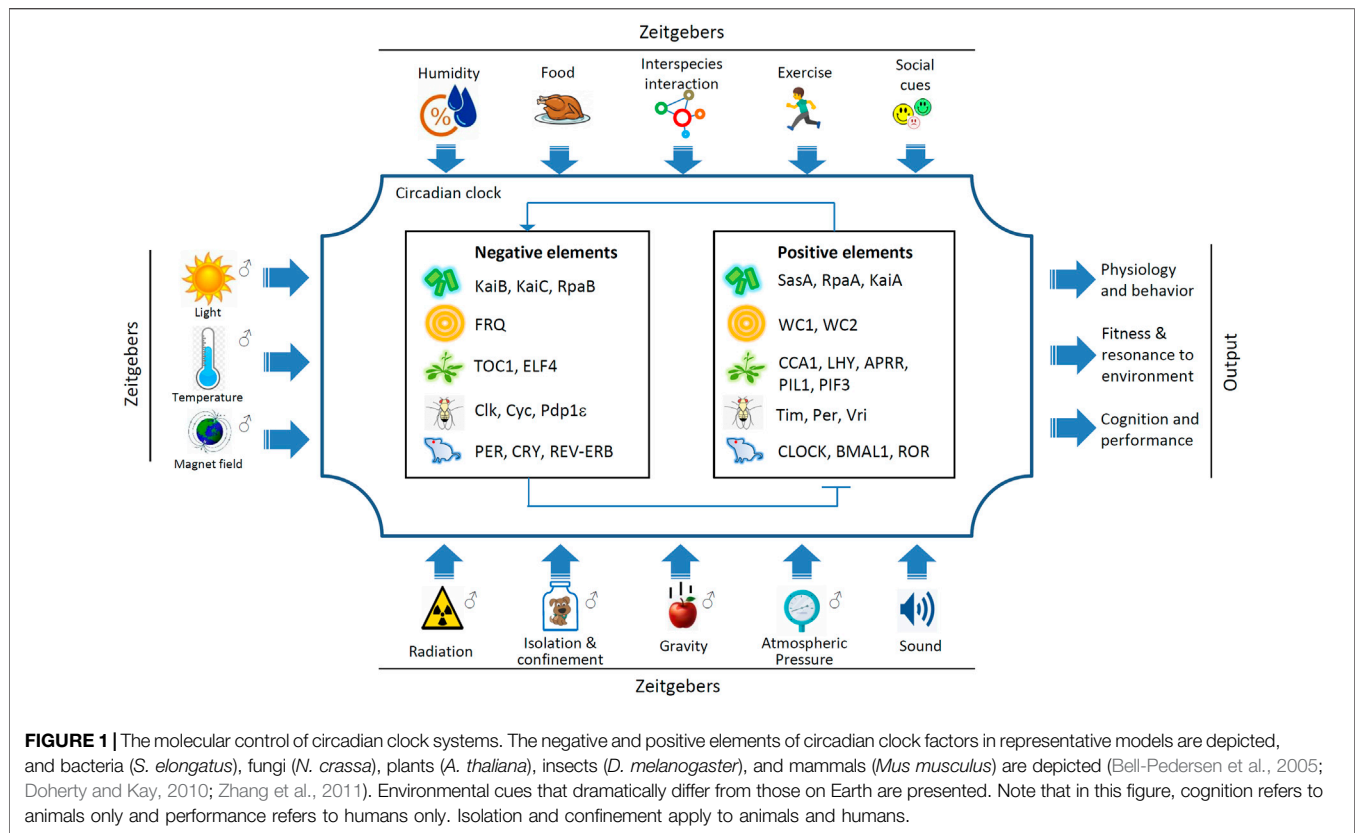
Zeitgebers

Humidity

%

Food

Interspecies interaction

Exercise

Social cues

Circadian clock

Zeitgebers

Light

♂

Temperature

♂

Magnet field

Negative elements

KaiB, KaiC, RpaB

FRQ

TOC1, ELF4

Clk, Cyc, Pdp1ε

PER, CRY, REV-ERB

Positive elements

SasA, RpaA, KaiA

WC1, WC2

CCA1, LHY, APRR, PIL1, PIF3

Tim, Per, Vri

CLOCK, BMAL1, ROR

Physiology and behavior

Fitness & resonance to environment

Cognition and performance

Output

♂

Radiation

♂

Isolation & confinement

♂

Gravity

♂

Atmospheric Pressure

Sound

Zeitgebers

**FIGURE 1 |** The molecular control of circadian clock systems. The negative and positive elements of circadian clock factors in representative models are depicted, and bacteria (*S. elongatus*), fungi (*N. crassa*), plants (*A. thaliana*), insects (*D. melanogaster*), and mammals (*Mus musculus*) are depicted (Bell-Pedersen et al., 2005; Doherty and Kay, 2010; Zhang et al., 2011). Environmental cues that dramatically differ from those on Earth are presented. Note that in this figure, cognition refers to animals only and performance refers to humans only. Isolation and confinement apply to animals and humans.